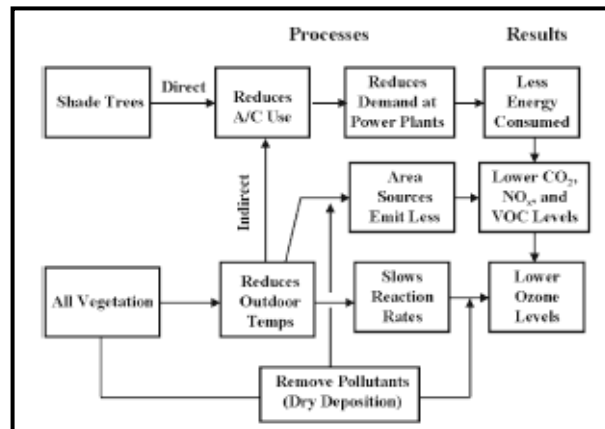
Processes

Results

Shade Trees

Direct

Reduces A/C Use

Reduces Demand at Power Plants

Less Energy Consumed

Indirect

Area Sources Emit Less

Lower $CO_2$, $NO_x$, and VOC Levels

All Vegetation

Reduces Outdoor Temps

Slows Reaction Rates

Lower Ozone Levels

Remove Pollutants (Dry Deposition)